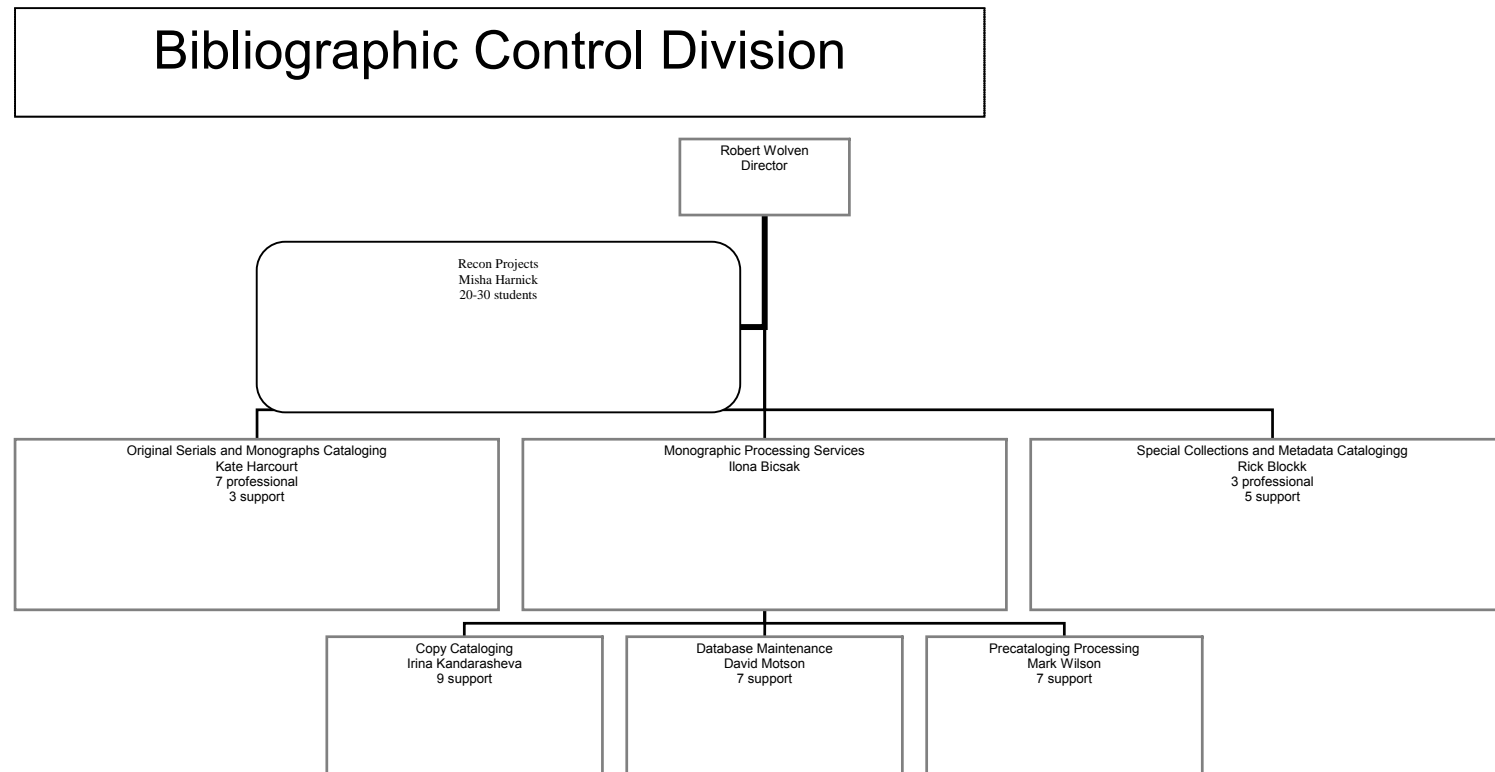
Bibliographic Control Division

Robert Wolven
Director

Recon Projects
Misha Harnick
20-30 students

Original Serials and Monographs Cataloging
Kate Harcourt
7 professional
3 support

Monographic Processing Services
Ilona Bicsak

Special Collections and Metadata Catalogingg
Rick Blockk
3 professional
5 support

Copy Cataloging
Irina Kandarasheva
9 support

Database Maintenance
David Motson
7 support

Precataloging Processing
Mark Wilson
7 support